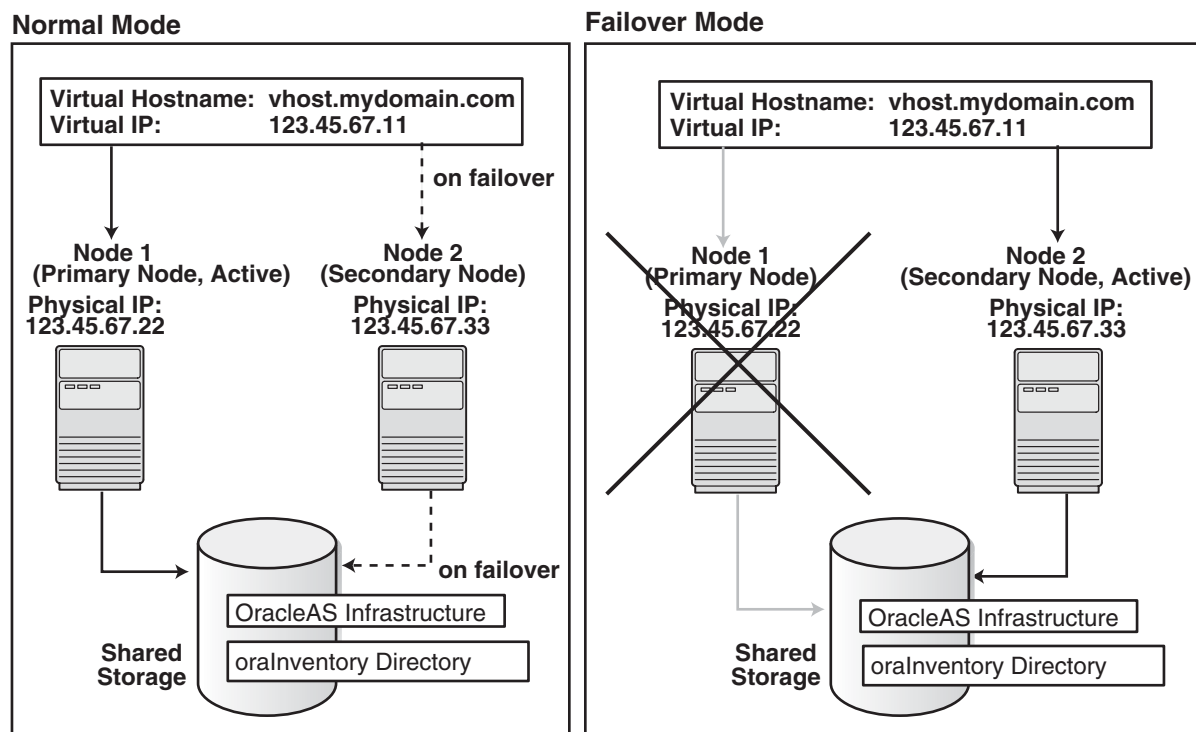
Normal Mode

Virtual Hostname: vhost.mydomain.com
Virtual IP: 123.45.67.11

on failover

Node 1
(Primary Node, Active)
Physical IP:
123.45.67.22

Node 2
(Secondary Node)
Physical IP:
123.45.67.33

on failover

OracleAS Infrastructure

oraInventory Directory

Shared Storage

Failover Mode

Virtual Hostname: vhost.mydomain.com
Virtual IP: 123.45.67.11

Node 1
(Primary Node)
Physical IP:
123.45.67.22

Node 2
(Secondary Node, Active)
Physical IP:
123.45.67.33

OracleAS Infrastructure

oraInventory Directory

Shared Storage